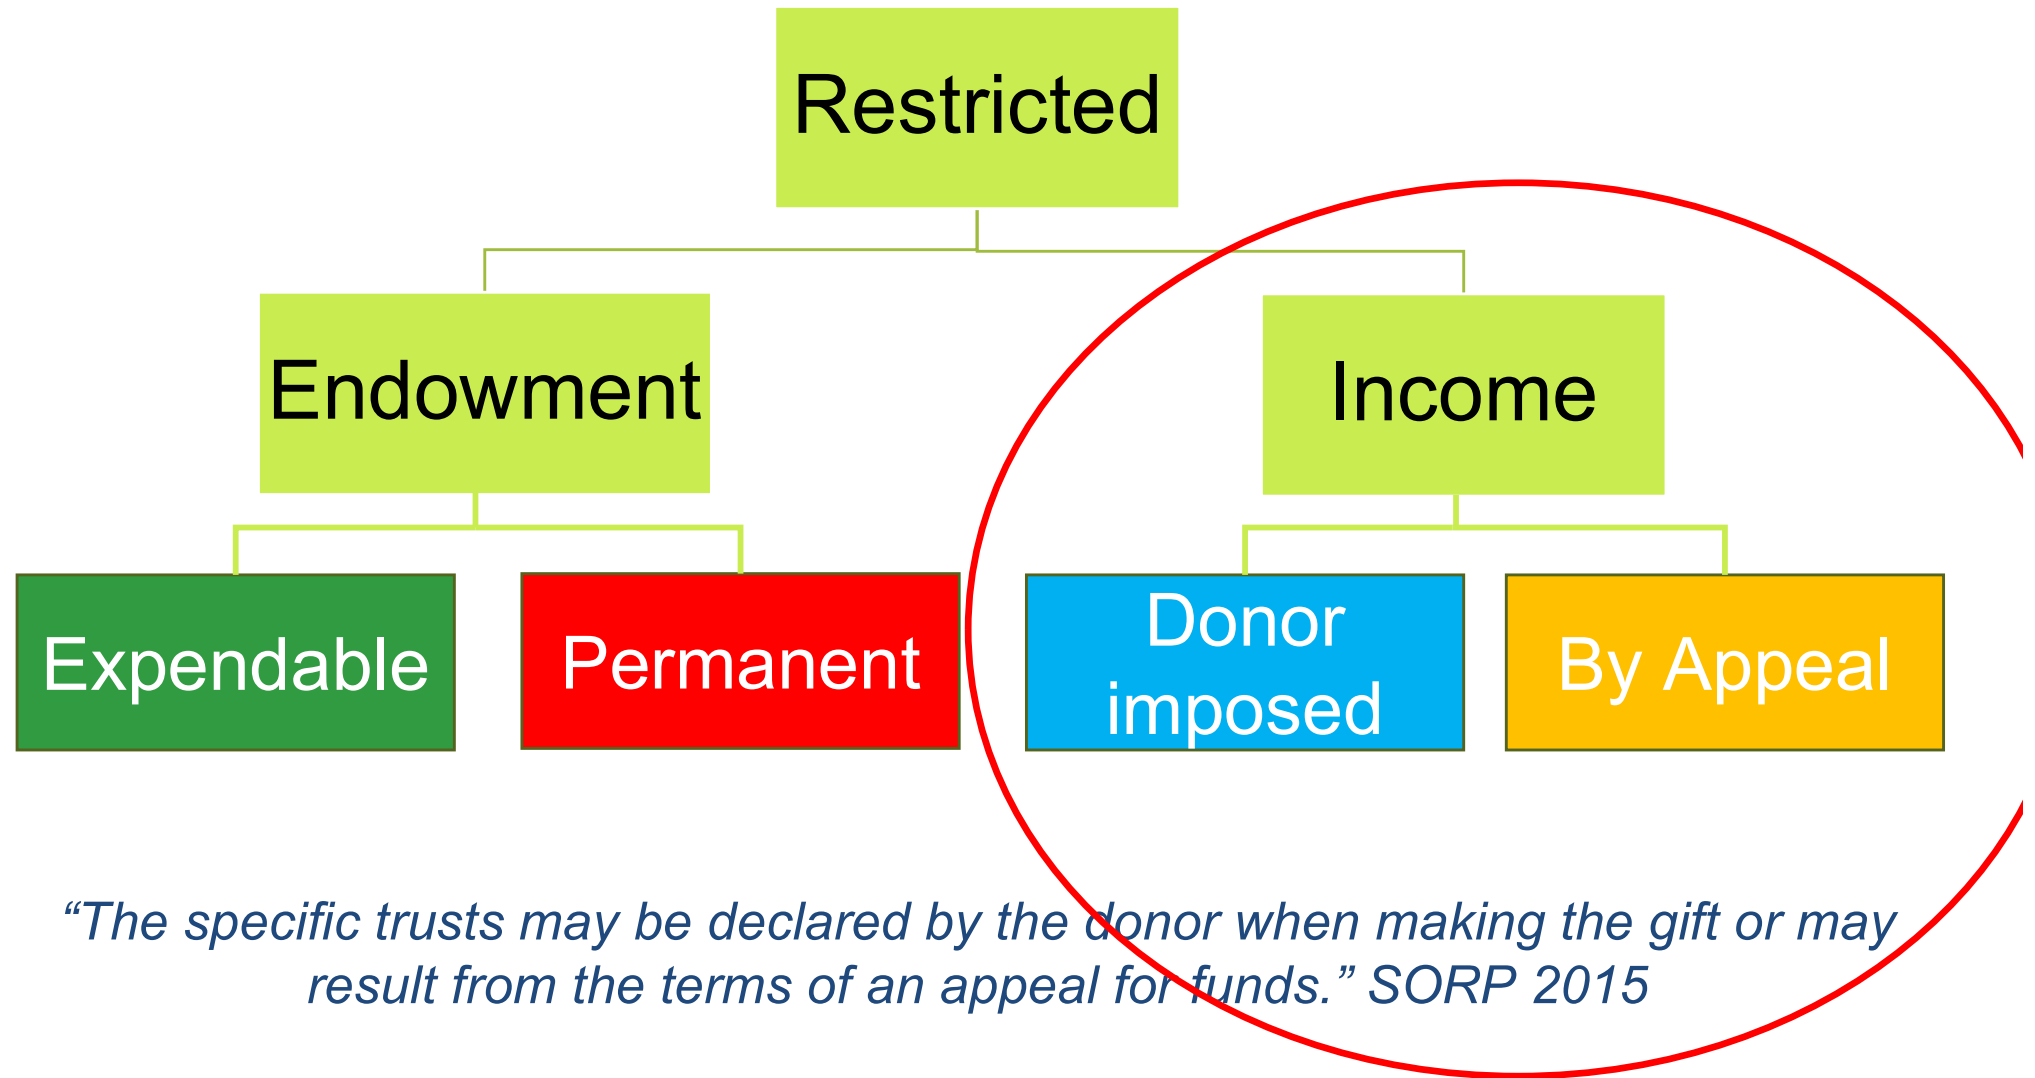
Restricted

Endowment

Income

Expendable

Permanent

Donor imposed

By Appeal

“The specific trusts may be declared by the donor when making the gift or may result from the terms of an appeal for funds.” SORP 2015